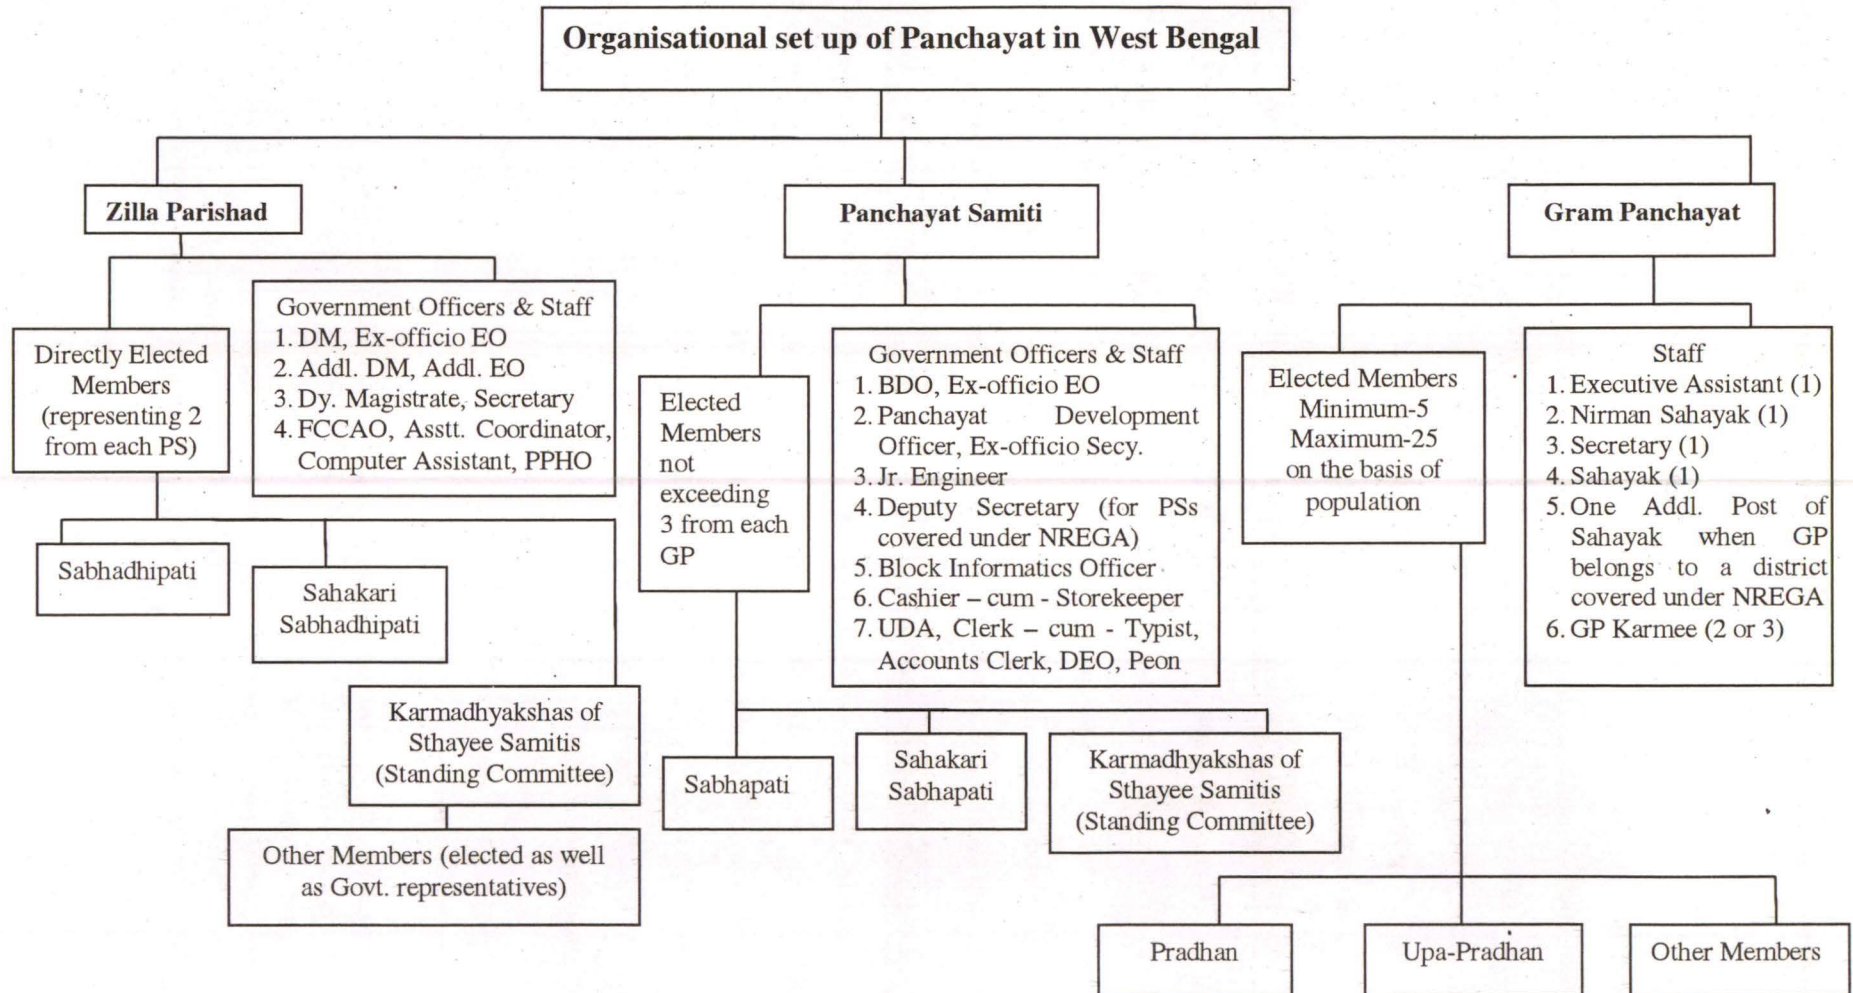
Organisational set up of Panchayat in West Bengal

Zilla Parishad

Directly Elected Members (representing 2 from each PS)

Government Officers & Staff
1. DM, Ex-officio EO
2. Addl. DM, Addl. EO
3. Dy. Magistrate, Secretary
4. FCCAO, Asstt. Coordinator, Computer Assistant, PPHO

Sabhadhipati

Sahakari Sabhadhipati

Karmadhyakshas of Sthayee Samitis (Standing Committee)

Other Members (elected as well as Govt. representatives)

Panchayat Samiti

Elected Members not exceeding 3 from each GP

Government Officers & Staff
1. BDO, Ex-officio EO
2. Panchayat Development Officer, Ex-officio Secy.
3. Jr. Engineer
4. Deputy Secretary (for PSs covered under NREGA)
5. Block Informatics Officer
6. Cashier – cum - Storekeeper
7. UDA, Clerk – cum - Typist, Accounts Clerk, DEO, Peon

Sabhapati

Sahakari Sabhapati

Karmadhyakshas of Sthayee Samitis (Standing Committee)

Gram Panchayat

Elected Members Minimum-5 Maximum-25 on the basis of population

Staff
1. Executive Assistant (1)
2. Nirman Sahayak (1)
3. Secretary (1)
4. Sahayak (1)
5. One Addl. Post of Sahayak when GP belongs to a district covered under NREGA
6. GP Karmee (2 or 3)

Pradhan

Upa-Pradhan

Other Members